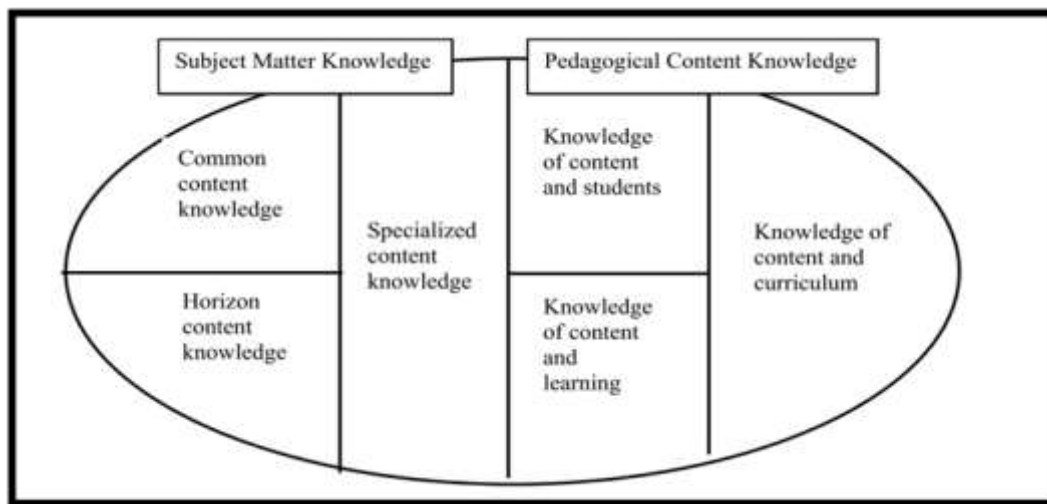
Subject Matter Knowledge

Pedagogical Content Knowledge

Common content knowledge

Horizon content knowledge

Specialized content knowledge

Knowledge of content and students

Knowledge of content and learning

Knowledge of content and curriculum